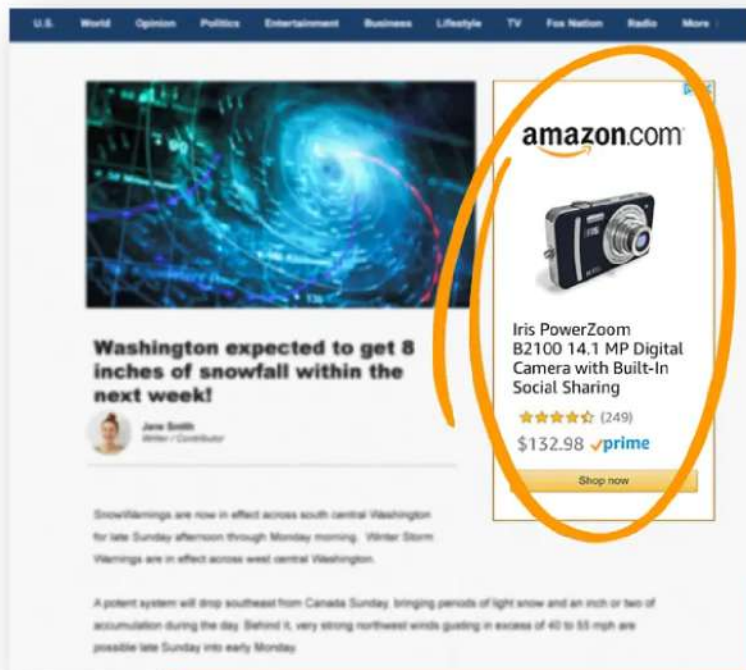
U.S. World Opinion Politics Entertainment Business Lifestyle TV Fox Nation Radio More

Washington expected to get 8 inches of snowfall within the next week!

Jane Smith
Writer / Contributor

Snow Warnings are now in effect across south central Washington for late Sunday afternoon through Monday morning. Winter Storm Warnings are in effect across west central Washington.

A potent system will drop southeast from Canada Sunday, bringing periods of light snow and an inch or two of accumulation during the day. Behind it, very strong northwest winds gusting in excess of 40 to 55 mph are possible late Sunday into early Monday.

amazon.com

Iris PowerZoom B2100 14.1 MP Digital Camera with Built-In Social Sharing

(249)

$132.98 prime

Shop now